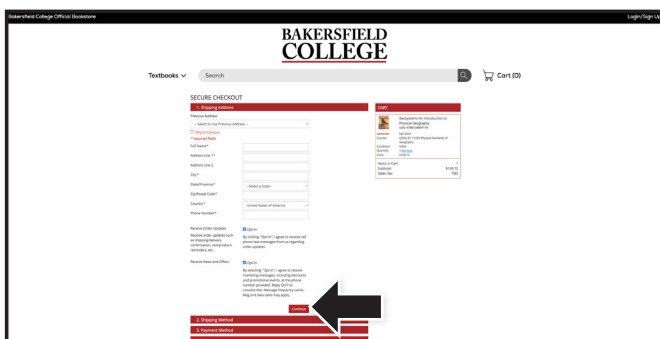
Bakersfield College Official Bookstore

Login/Sign Up

BAKERSFIELD COLLEGE

Textbooks

Search

Cart (0)

SECURE CHECKOUT

1. Shipping Address

Previous Address

-- Select to Use Previous Address --

Ship to Campus

* required fields

Full Name*

Address Line 1*

Address Line 2

City*

State/Province*

-Select a State-

Zip/Postal Code*

Country*

United States of America

Phone Number*

Receive Order Updates

Opt In

Receive order updates such as shipping/delivery confirmation, rental return reminders, etc.

By selecting "Opt In" I agree to receive cell phone text messages from or regarding order updates.

Receive News and Offers

Opt In

By selecting "Opt In" I agree to receive marketing messages, including discounts and promotional events, at the phone number provided. Reply STOP to unsubscribe. Message frequency varies. Msg and data rates may apply.

Continue

2. Shipping Method

3. Payment Method

CART

Geosystems An Introduction to Physical Geography

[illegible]

Semester: Fall 2024

Course: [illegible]

Condition: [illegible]

Quantity: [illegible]

Price: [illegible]

Items in Cart:

Subtotal: $139.72

Sales Tax: TBD